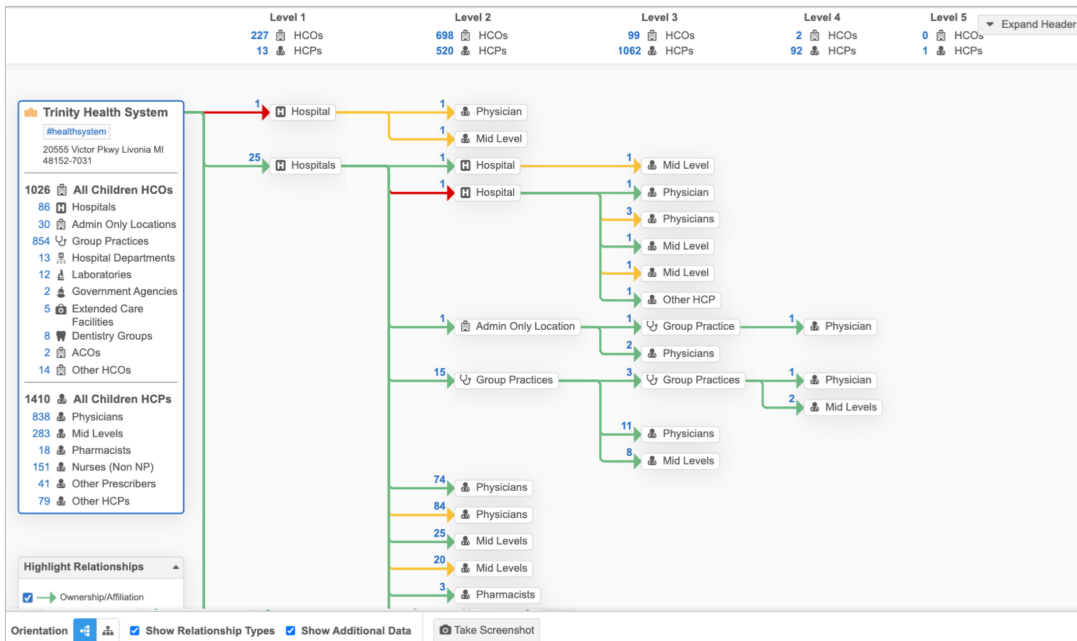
Level 1
227 HCOs
13 HCPs

Level 2
698 HCOs
520 HCPs

Level 3
99 HCOs
1062 HCPs

Level 4
2 HCOs
92 HCPs

Level 5
0 HCOs
1 HCPs

Expand Header

Trinity Health System
#healthsystem
20555 Victor Pkwy Livonia MI 48152-7031

1026 All Children HCOs
86 Hospitals
30 Admin Only Locations
854 Group Practices
13 Hospital Departments
12 Laboratories
2 Government Agencies
5 Extended Care Facilities
8 Dentistry Groups
2 ACOs
14 Other HCOs

1410 All Children HCPs
838 Physicians
283 Mid Levels
18 Pharmacists
151 Nurses (Non NP)
41 Other Prescribers
79 Other HCPs

Highlight Relationships
Ownership/Affiliation

1 Hospital
1 Physician
1 Mid Level
25 Hospitals
1 Hospital
1 Mid Level
1 Hospital
1 Physician
3 Physicians
1 Mid Level
1 Mid Level
1 Other HCP
1 Admin Only Location
1 Group Practice
1 Physician
2 Physicians
15 Group Practices
3 Group Practices
1 Physician
2 Mid Levels
11 Physicians
8 Mid Levels
74 Physicians
84 Physicians
25 Mid Levels
20 Mid Levels
3 Pharmacists

Orientation
Show Relationship Types
Show Additional Data
Take Screenshot